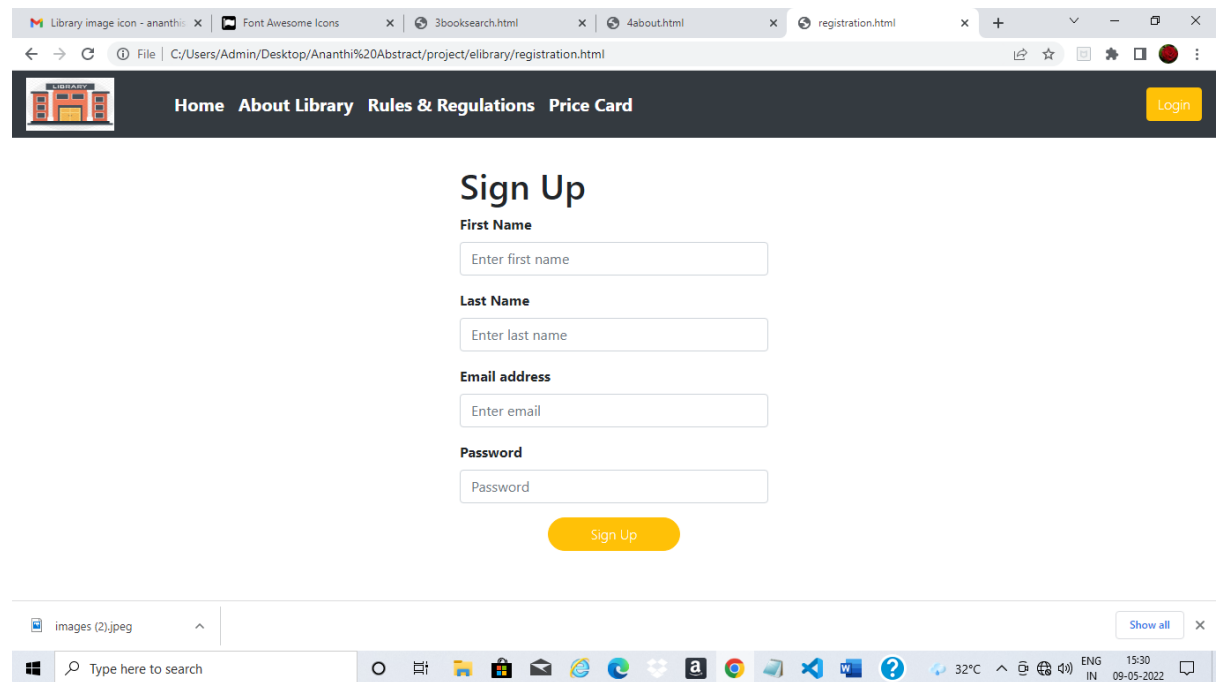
Library image icon - ananthi
Font Awesome Icons
3booksearch.html
4about.html
registration.html

File | C:/Users/Admin/Desktop/Ananthi%20Abstract/project/elibrary/registration.html

LIBRARY

Home About Library Rules & Regulations Price Card

Login

Sign Up

First Name
Enter first name

Last Name
Enter last name

Email address
Enter email

Password
Password

Sign Up

images (2).jpeg

Show all

Type here to search

32°C ENG IN 15:30 09-05-2022